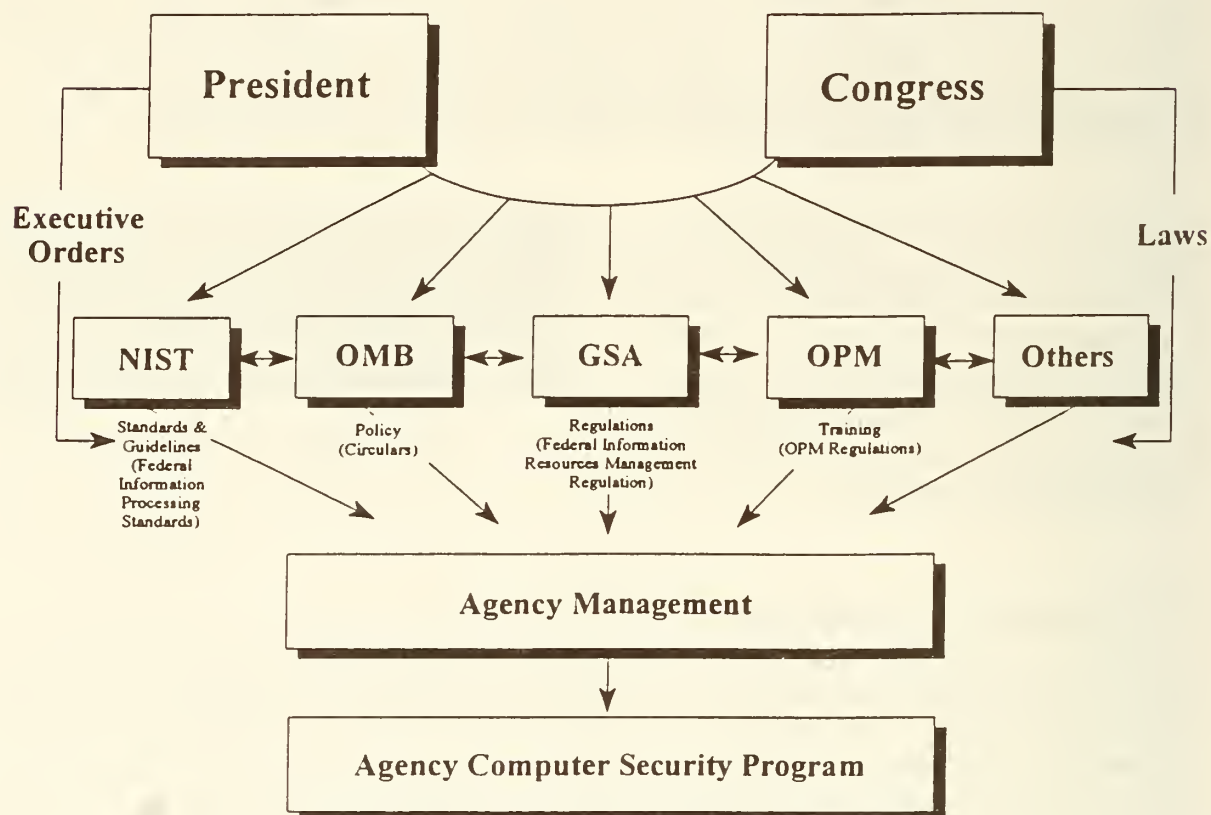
President

Congress

Executive Orders

Laws

NIST

OMB

GSA

OPM

Others

Standards & Guidelines (Federal Information Processing Standards)

Policy (Circulars)

Regulations (Federal Information Resources Management Regulation)

Training (OPM Regulations)

Agency Management

Agency Computer Security Program